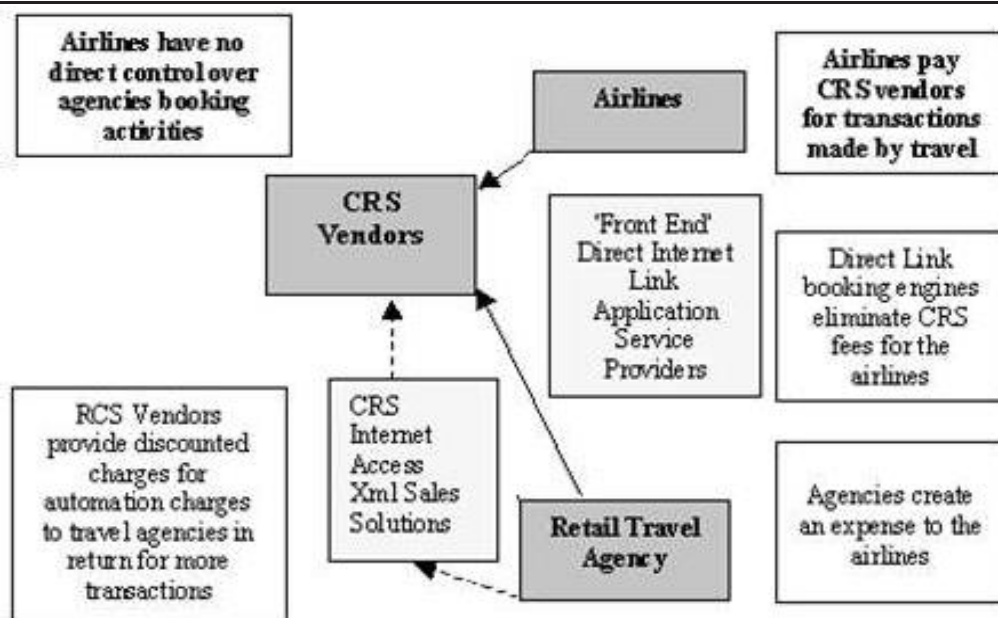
Airlines have no direct control over agencies booking activities

Airlines

Airlines pay CRS vendors for transactions made by travel

CRS Vendors

'Front End' Direct Internet Link Application Service Providers

Direct Link booking engines eliminate CRS fees for the airlines

RCS Vendors provide discounted charges for automation charges to travel agencies in return for more transactions

CRS Internet Access Xml Sales Solutions

Retail Travel Agency

Agencies create an expense to the airlines